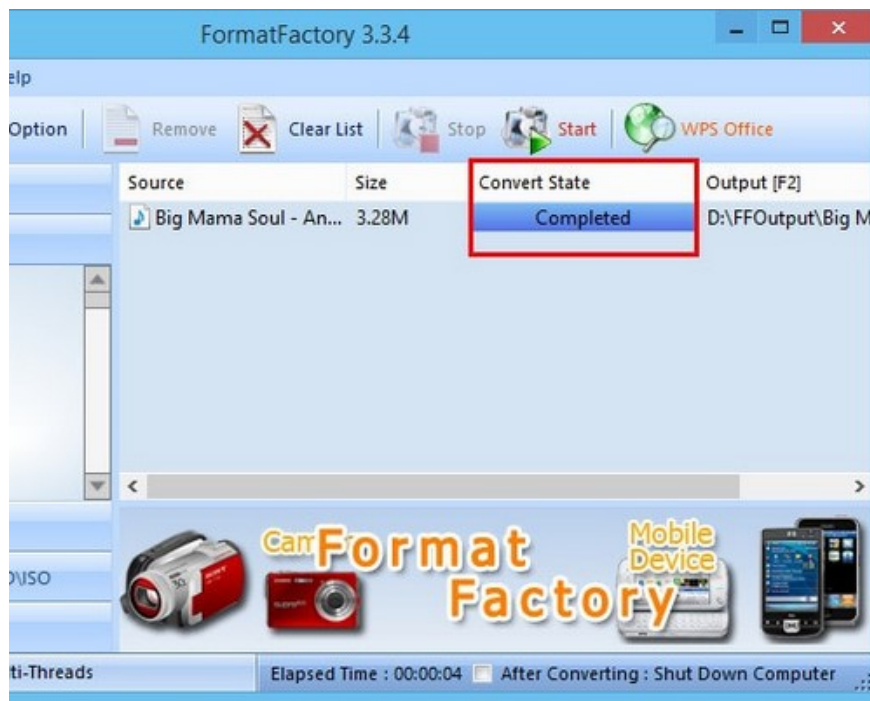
FormatFactory 3.3.4

elp

Option | Remove | Clear List | Stop | Start | WPS Office

| Source | Size | Convert State | Output [F2] |
|---|---|---|---|
| Big Mama Soul - An... | 3.28M | Completed | D:\FFOutput\Big M |

<

>

D\ISO

Cam Format Factory Mobile Device

ti-Threads

Elapsed Time : 00:00:04 After Converting : Shut Down Computer